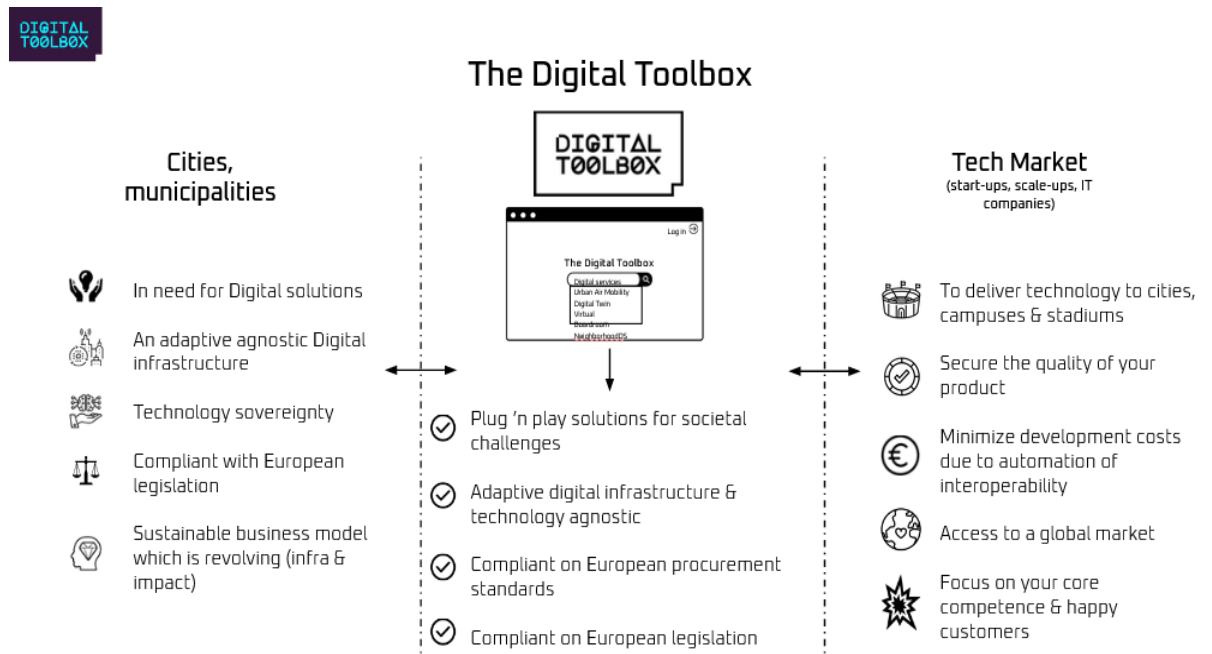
DIGITAL TOOLBOX

The Digital Toolbox

Cities, municipalities

In need for Digital solutions

An adaptive agnostic Digital infrastructure

Technology sovereignty

Compliant with European legislation

Sustainable business model which is revolving (infra & impact)

DIGITAL TOOLBOX

Log in

The Digital Toolbox

Digital services
Urban Air Mobility
Digital Twin
Virtual
Boardroom
NeighborhoodOS

Plug 'n play solutions for societal challenges

Adaptive digital infrastructure & technology agnostic

Compliant on European procurement standards

Compliant on European legislation

Tech Market
(start-ups, scale-ups, IT companies)

To deliver technology to cities, campuses & stadiums

Secure the quality of your product

Minimize development costs due to automation of interoperability

Access to a global market

Focus on your core competence & happy customers